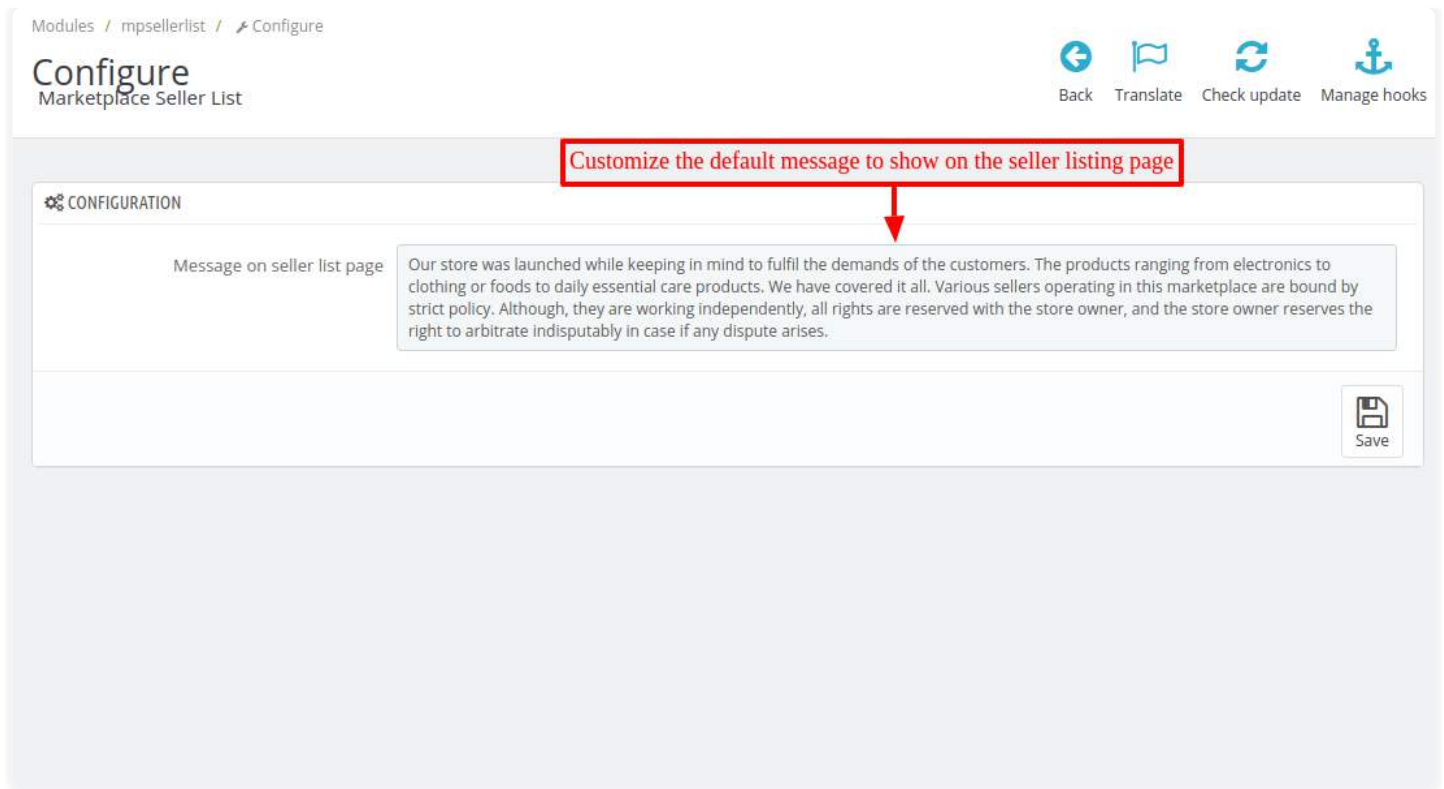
Modules / mpsellerlist / Configure

Configure
Marketplace Seller List

Back Translate Check update Manage hooks

Customize the default message to show on the seller listing page

CONFIGURATION

Message on seller list page

Our store was launched while keeping in mind to fulfil the demands of the customers. The products ranging from electronics to clothing or foods to daily essential care products. We have covered it all. Various sellers operating in this marketplace are bound by strict policy. Although, they are working independently, all rights are reserved with the store owner, and the store owner reserves the right to arbitrate indisputably in case if any dispute arises.

Save